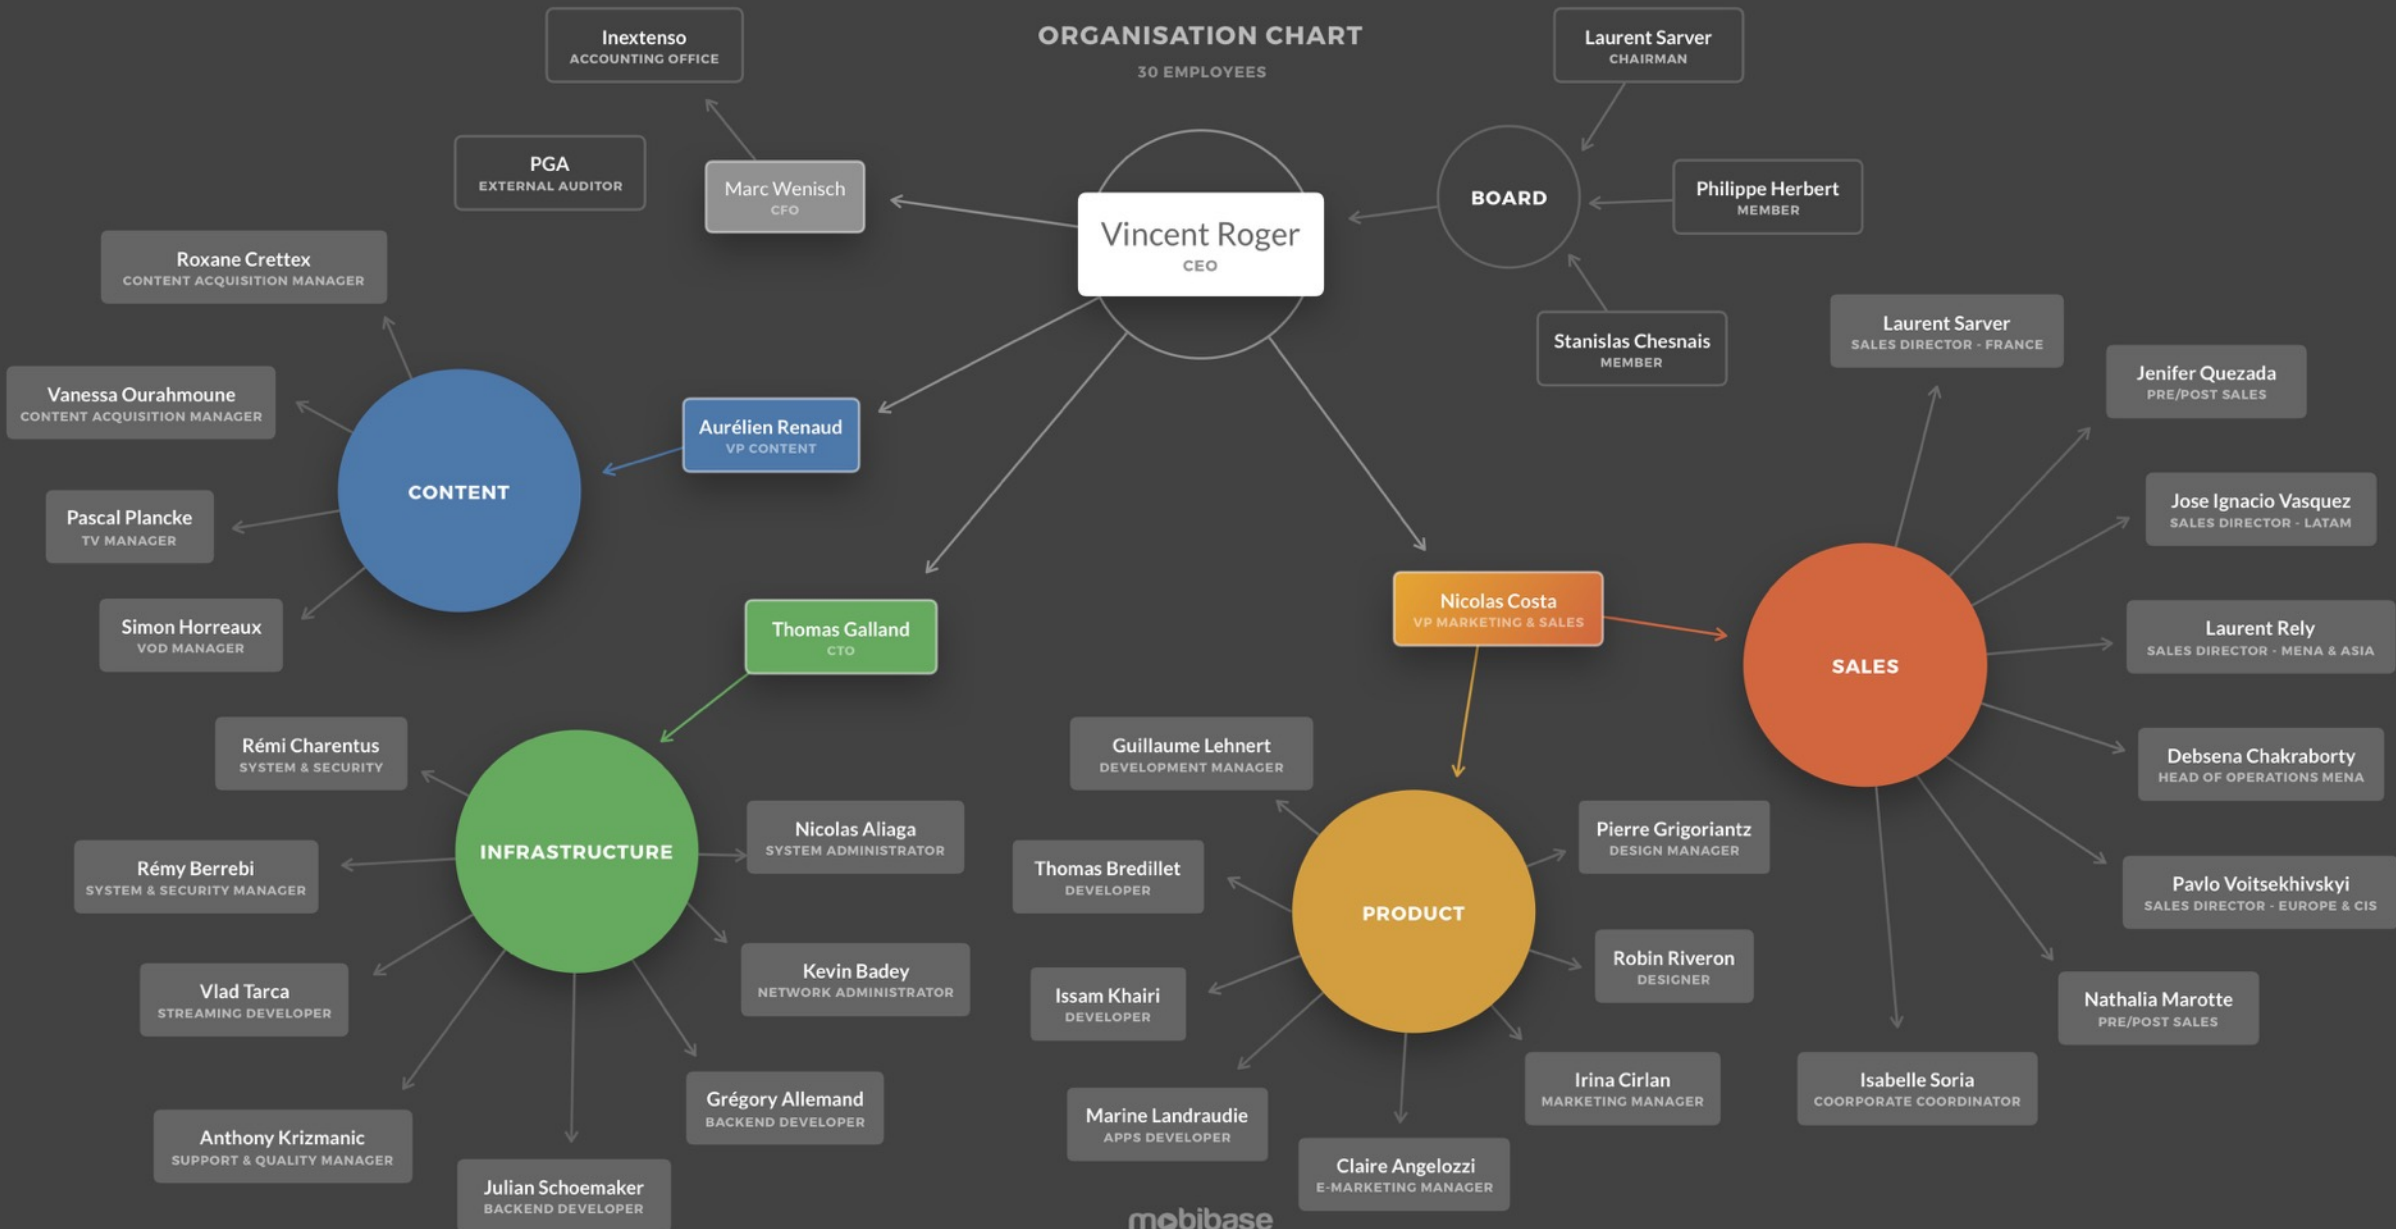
ORGANISATION CHART
30 EMPLOYEES

Inextenso
ACCOUNTING OFFICE

PGA
EXTERNAL AUDITOR

Marc Wenisch
CFO

Vincent Roger
CEO

BOARD

Laurent Sarver
CHAIRMAN

Philippe Herbert
MEMBER

Stanislas Chesnais
MEMBER

Roxane Crettex
CONTENT ACQUISITION MANAGER

Vanessa Ourahmoune
CONTENT ACQUISITION MANAGER

CONTENT

Aurélien Renaud
VP CONTENT

Pascal Plancke
TV MANAGER

Simon Horreaux
VOD MANAGER

Thomas Galland
CTO

Nicolas Costa
VP MARKETING & SALES

SALES

Laurent Sarver
SALES DIRECTOR - FRANCE

Jenifer Quezada
PRE/POST SALES

Jose Ignacio Vasquez
SALES DIRECTOR - LATAM

Laurent Rely
SALES DIRECTOR - MENA & ASIA

Debsena Chakraborty
HEAD OF OPERATIONS MENA

Pavlo Voitsekhivskyi
SALES DIRECTOR - EUROPE & CIS

Nathalia Marotte
PRE/POST SALES

Isabelle Soria
COORPORATE COORDINATOR

Rémi Charentus
SYSTEM & SECURITY

INFRASTRUCTURE

Nicolas Aliaga
SYSTEM ADMINISTRATOR

Rémy Berrebi
SYSTEM & SECURITY MANAGER

Kevin Badey
NETWORK ADMINISTRATOR

Vlad Tarca
STREAMING DEVELOPER

Grégory Allemand
BACKEND DEVELOPER

Anthony Krizmanic
SUPPORT & QUALITY MANAGER

Julian Schoemaker
BACKEND DEVELOPER

Guillaume Lehnert
DEVELOPMENT MANAGER

Thomas Bredillet
DEVELOPER

PRODUCT

Pierre Grigoriantz
DESIGN MANAGER

Robin Riveron
DESIGNER

Issam Khairi
DEVELOPER

Irina Cirlan
MARKETING MANAGER

Marine Landraudie
APPS DEVELOPER

Claire Angelozzi
E-MARKETING MANAGER

mobibase